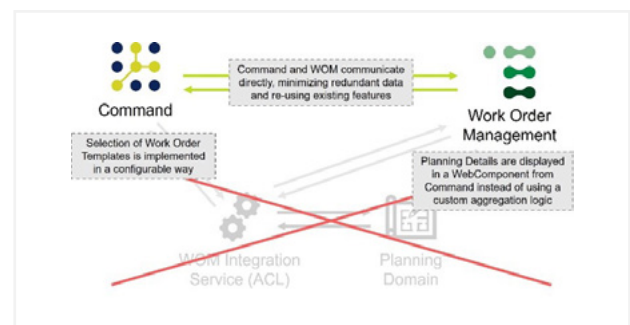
Command

Command and WOM communicate directly, minimizing redundant data and re-using existing features

Work Order Management

Selection of Work Order Templates is implemented in a configurable way

Planning Details are displayed in a WebComponent from Command instead of using a custom aggregation logic

WOM Integration Service (ACL)

Planning Domain